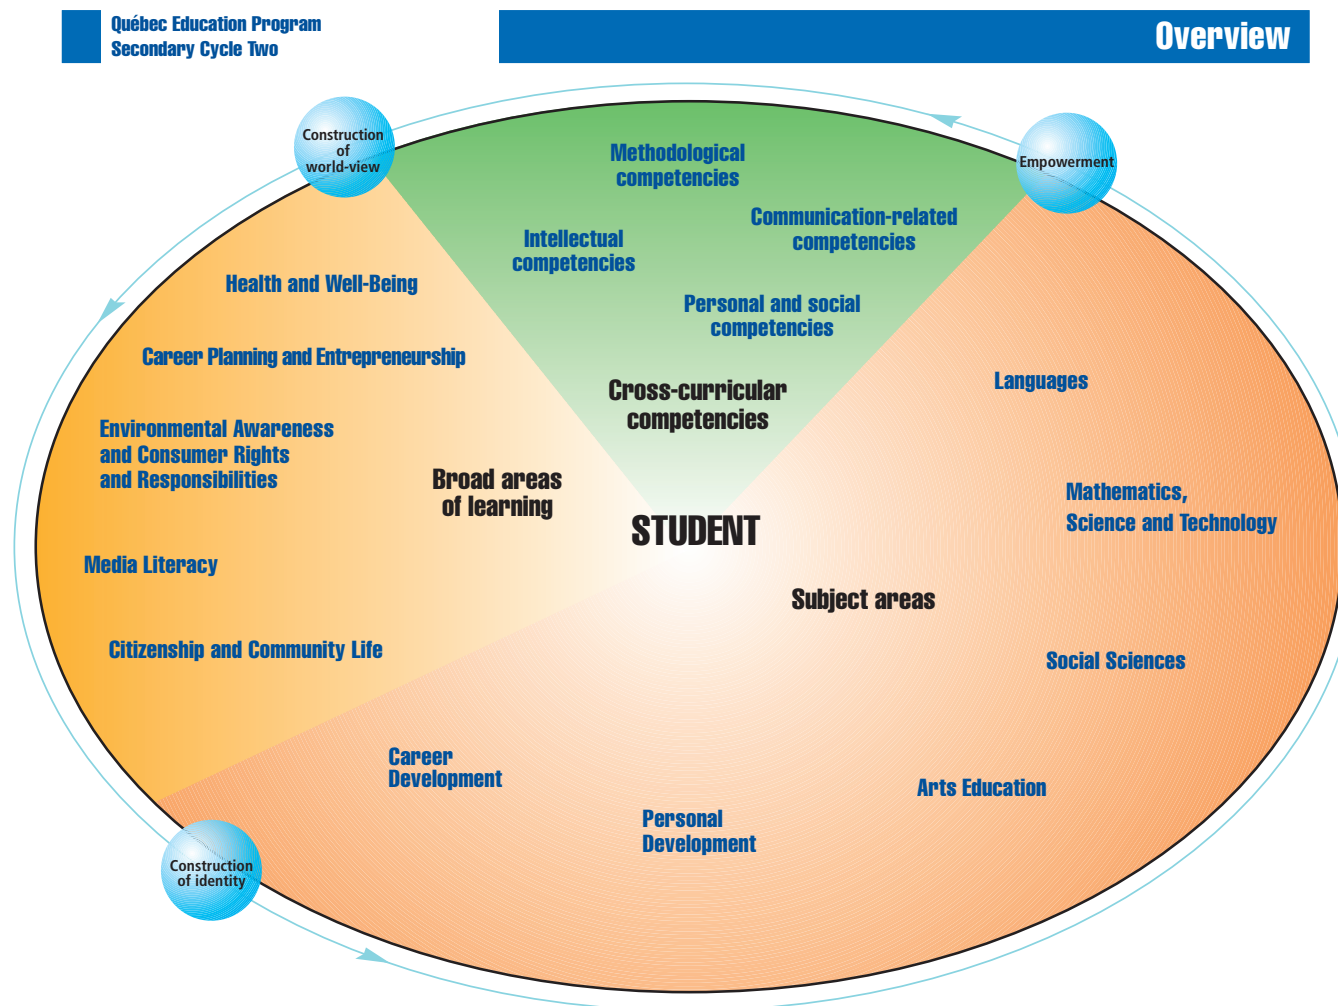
Québec Education Program
Secondary Cycle Two

Overview

Construction of world-view

Empowerment

Construction of identity

Methodological competencies

Intellectual competencies

Communication-related competencies

Personal and social competencies

Cross-curricular competencies

Health and Well-Being

Career Planning and Entrepreneurship

Environmental Awareness and Consumer Rights and Responsibilities

Broad areas of learning

Media Literacy

Citizenship and Community Life

STUDENT

Languages

Mathematics, Science and Technology

Subject areas

Social Sciences

Career Development

Arts Education

Personal Development